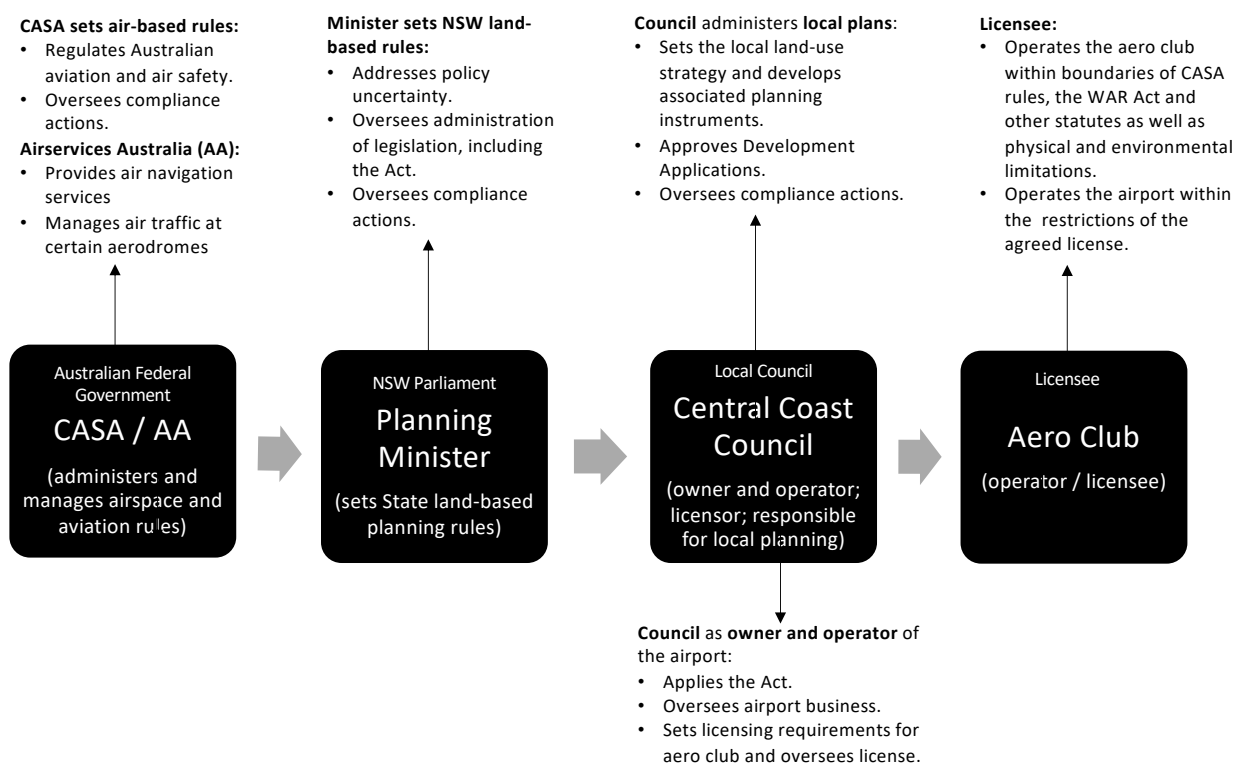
**CASA sets air-based rules:**
- Regulates Australian aviation and air safety.
- Oversees compliance actions.

**Airservices Australia (AA):**
- Provides air navigation services
- Manages air traffic at certain aerodromes

**Minister sets NSW land-based rules:**
- Addresses policy uncertainty.
- Oversees administration of legislation, including the Act.
- Oversees compliance actions.

**Council** administers **local plans**:
- Sets the local land-use strategy and develops associated planning instruments.
- Approves Development Applications.
- Oversees compliance actions.

**Licensee:**
- Operates the aero club within boundaries of CASA rules, the WAR Act and other statutes as well as physical and environmental limitations.
- Operates the airport within the restrictions of the agreed license.

Australian Federal Government
CASA / AA
(administers and manages airspace and aviation rules)

NSW Parliament
Planning Minister
(sets State land-based planning rules)

Local Council
Central Coast Council
(owner and operator; licensor; responsible for local planning)

Licensee
Aero Club
(operator / licensee)

**Council** as **owner and operator** of the airport:
- Applies the Act.
- Oversees airport business.
- Sets licensing requirements for aero club and oversees license.